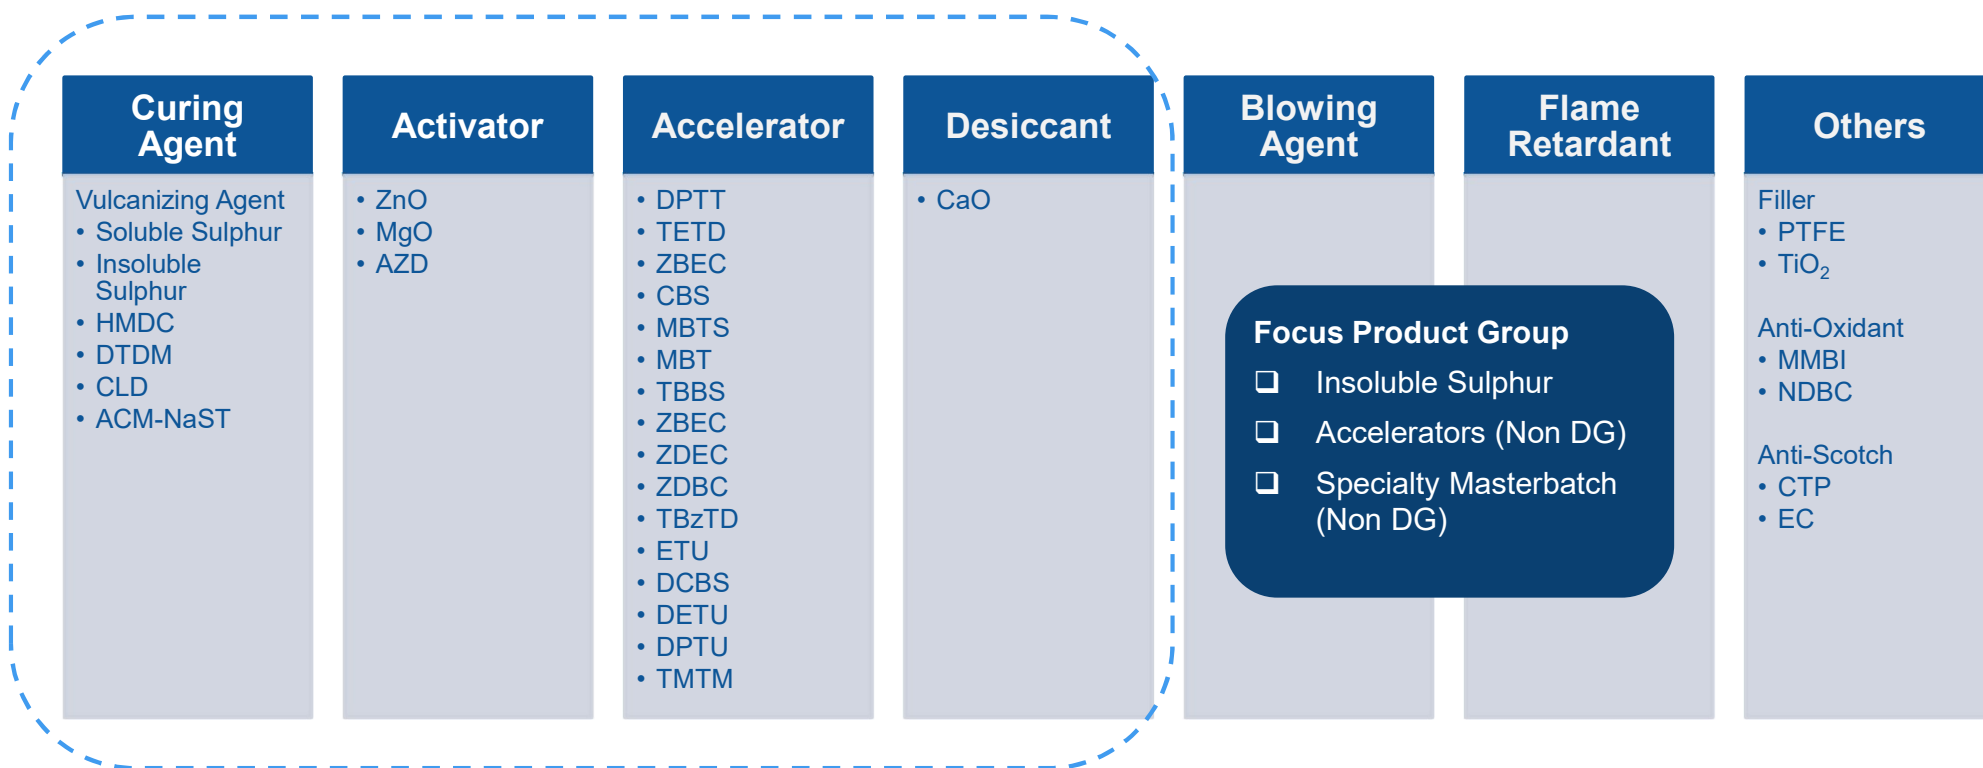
Curing Agent

Vulcanizing Agent
• Soluble Sulphur
• Insoluble Sulphur
• HMDC
• DTDM
• CLD
• ACM-NaST

Activator

• ZnO
• MgO
• AZD

Accelerator

• DPTT
• TETD
• ZBEC
• CBS
• MBTS
• MBT
• TBBS
• ZBEC
• ZDEC
• ZDBC
• TBzTD
• ETU
• DCBS
• DETU
• DPTU
• TMTM

Desiccant

• CaO

Blowing Agent

Flame Retardant

Focus Product Group
❑ Insoluble Sulphur
❑ Accelerators (Non DG)
❑ Specialty Masterbatch (Non DG)

Others

Filler
• PTFE
• $TiO_2$

Anti-Oxidant
• MMBI
• NDBC

Anti-Scotch
• CTP
• EC